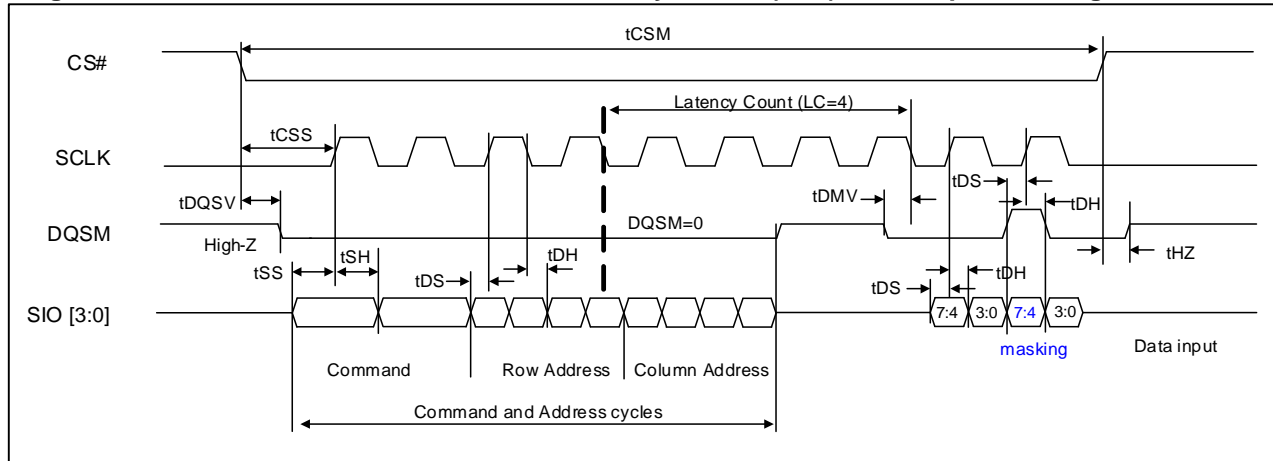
tCSM

CS#

Latency Count (LC=4)

tCSS

SCLK

tDS

tDMV

tDQSV

tDH

DQSM=0

DQSM

High-Z

tSH

tDH

tHZ

tSS

tDS

tDH

tDS

SIO [3:0]

7:4

3:0

7:4

3:0

masking

Data input

Command

Row Address

Column Address

Command and Address cycles